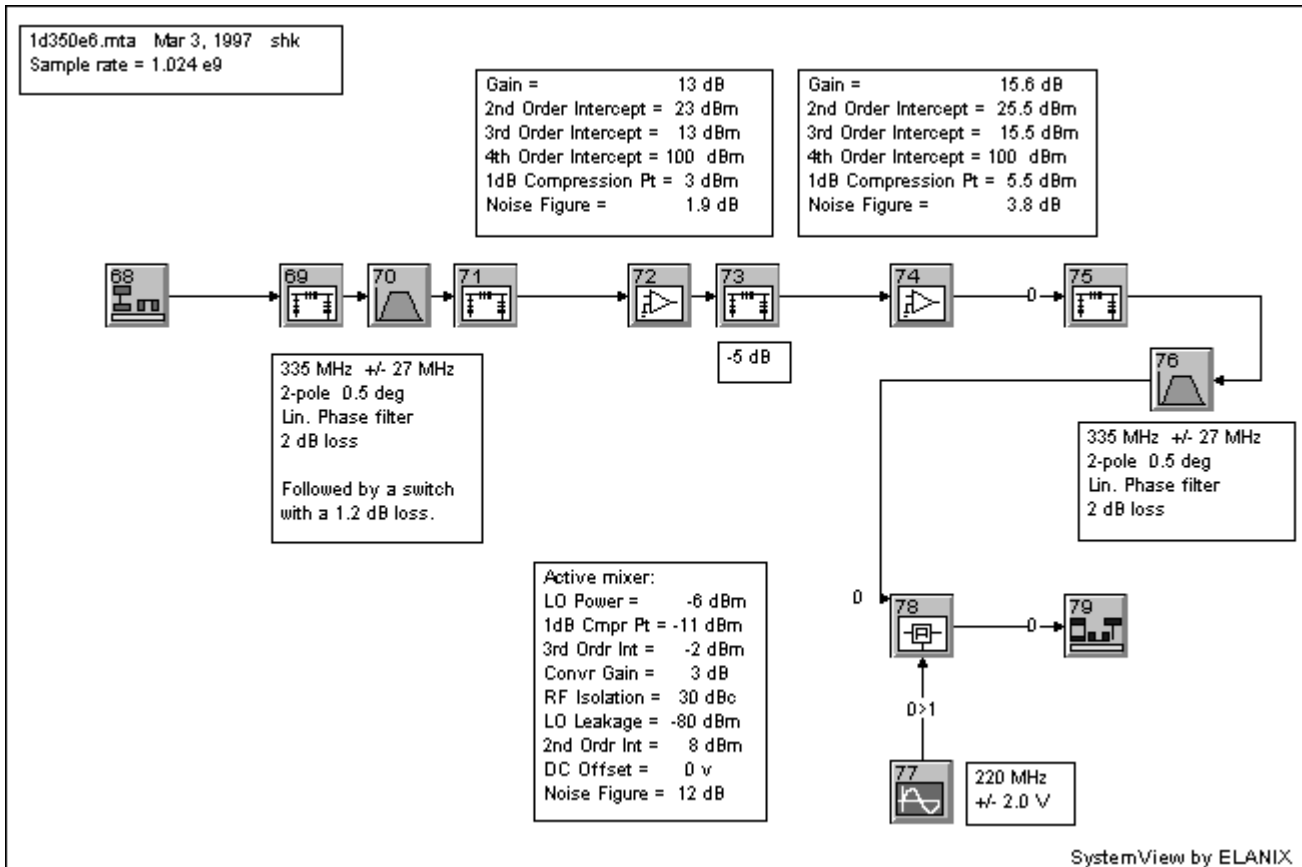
1d350e6.mta Mar 3, 1997 shk
Sample rate = 1.024 e9

Gain = 13 dB
2nd Order Intercept = 23 dBm
3rd Order Intercept = 13 dBm
4th Order Intercept = 100 dBm
1dB Compression Pt = 3 dBm
Noise Figure = 1.9 dB

Gain = 15.6 dB
2nd Order Intercept = 25.5 dBm
3rd Order Intercept = 15.5 dBm
4th Order Intercept = 100 dBm
1dB Compression Pt = 5.5 dBm
Noise Figure = 3.8 dB

68

69

70

71

72

73

74

0

75

-5 dB

76

335 MHz +/- 27 MHz
2-pole 0.5 deg
Lin. Phase filter
2 dB loss

Followed by a switch with a 1.2 dB loss.

335 MHz +/- 27 MHz
2-pole 0.5 deg
Lin. Phase filter
2 dB loss

Active mixer:
LO Power = -6 dBm
1dB Cmpr Pt = -11 dBm
3rd Ordr Int = -2 dBm
Convr Gain = 3 dB
RF Isolation = 30 dBc
LO Leakage = -80 dBm
2nd Ordr Int = 8 dBm
DC Offset = 0 v
Noise Figure = 12 dB

0

78

0

79

0>1

77

220 MHz
+/- 2.0 V

SystemView by ELANIX